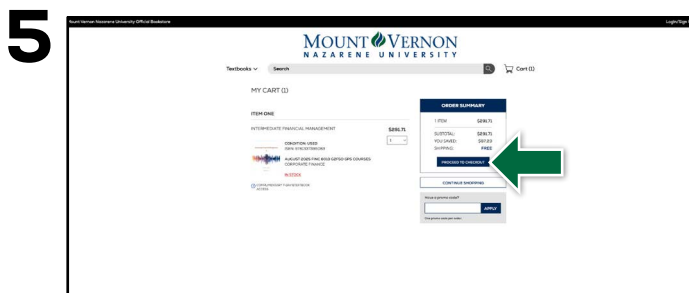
5

Mount Vernon Nazarene University Official Bookstore

Login/Sign

MOUNT VERNON
NAZARENE UNIVERSITY

Textbooks ∨ Search

Cart (1)

MY CART (1)

ITEM ONE

INTERMEDIATE FINANCIAL MANAGEMENT

$291.71

1

CONDITION: USED
ISBN: 9781337395083

AUGUST 2025 FINC 6003 G2150 GPS COURSES: CORPORATE FINANCE

IN STOCK

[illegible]

ORDER SUMMARY

1 ITEM $291.71

SUBTOTAL: $291.71
YOU SAVED: $97.23
SHIPPING: FREE

PROCEED TO CHECKOUT

CONTINUE SHOPPING

Have a promo code?

APPLY

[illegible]